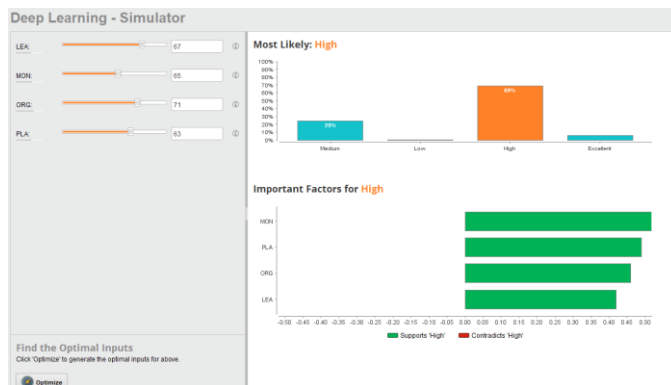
Deep Learning - Simulator

LEA: 67
MON: 65
ORG: 71
PLA: 63

Find the Optimal Inputs
Click 'Optimize' to generate the optimal inputs for above.

Optimize

Most Likely: High

100%
90%
80%
70%
60%
50%
40%
30%
20%
10%
0%

25%
69%

Medium
Low
High
Excellent

Important Factors for High

MON
PLA
ORG
LEA

-0.50 -0.45 -0.40 -0.35 -0.30 -0.25 -0.20 -0.15 -0.10 -0.05 0.00 0.05 0.10 0.15 0.20 0.25 0.30 0.35 0.40 0.45 0.50

Supports 'High'
Contradicts 'High'